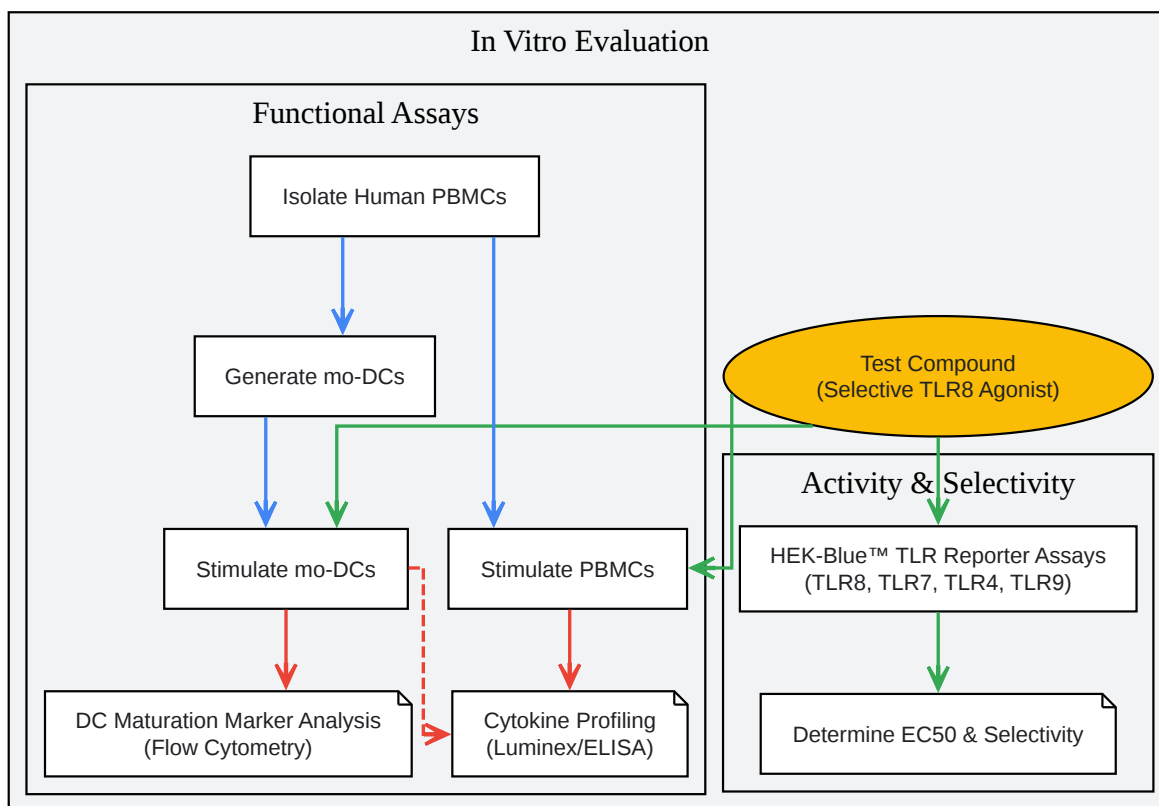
In Vitro Evaluation

Functional Assays

Isolate Human PBMCs

Generate mo-DCs

Test Compound
(Selective TLR8 Agonist)

Activity & Selectivity

Stimulate mo-DCs

Stimulate PBMCs

HEK-Blue™ TLR Reporter Assays
(TLR8, TLR7, TLR4, TLR9)

DC Maturation Marker Analysis
(Flow Cytometry)

Cytokine Profiling
(Luminex/ELISA)

Determine EC50 & Selectivity